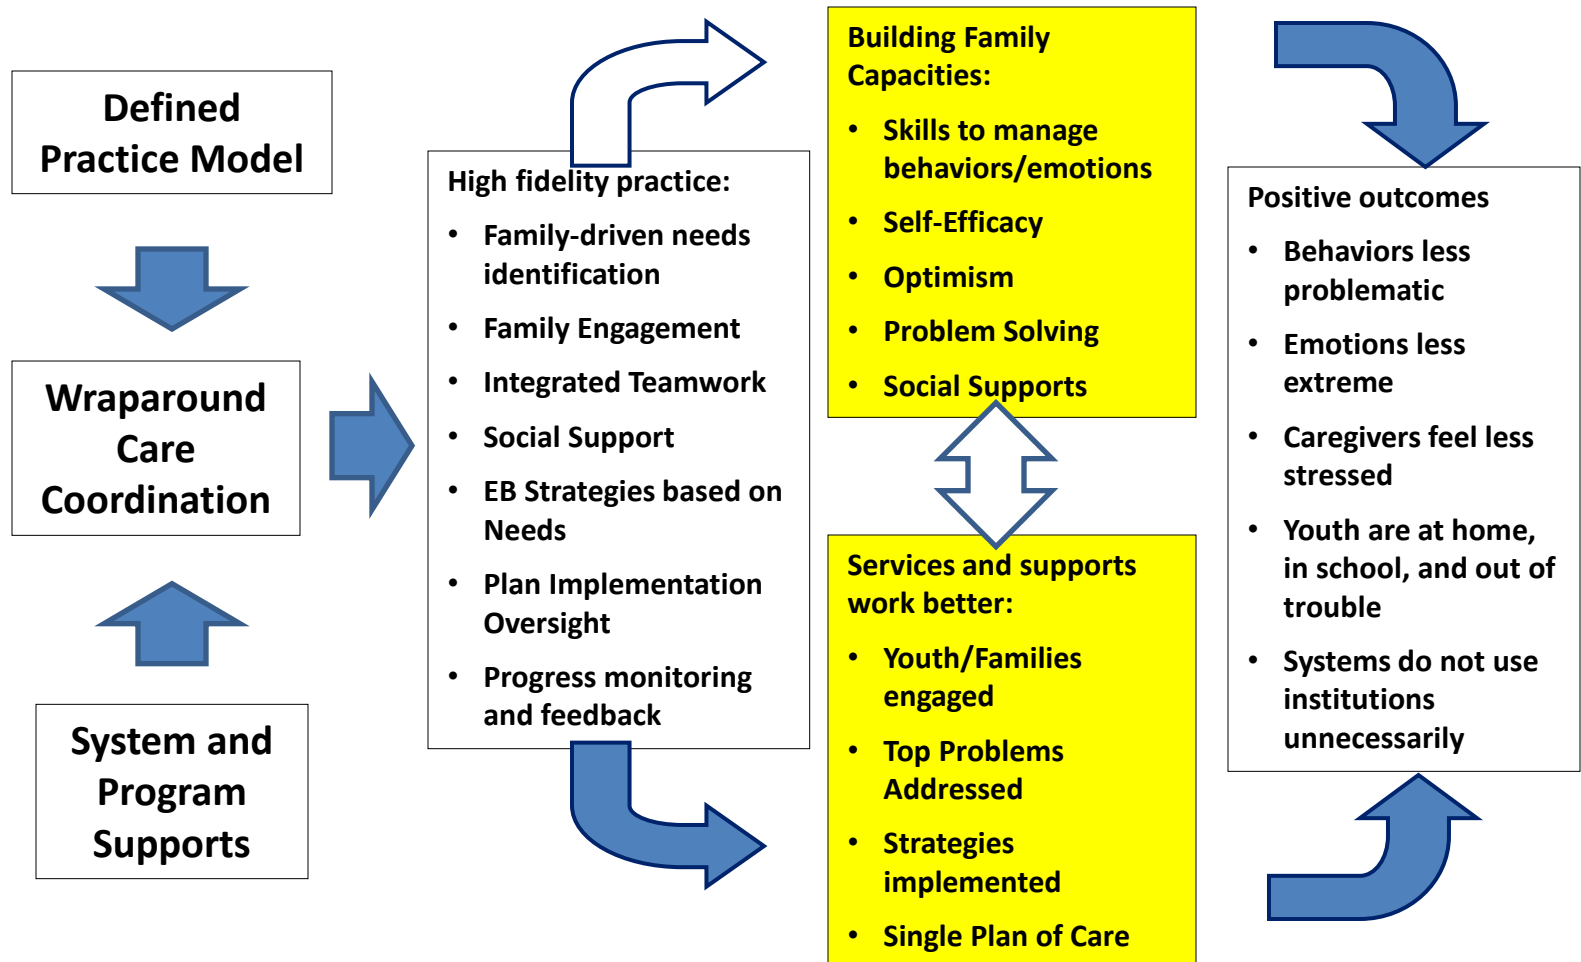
Defined Practice Model

Wraparound Care Coordination

System and Program Supports

High fidelity practice:
• Family-driven needs identification
• Family Engagement
• Integrated Teamwork
• Social Support
• EB Strategies based on Needs
• Plan Implementation Oversight
• Progress monitoring and feedback

Building Family Capacities:
• Skills to manage behaviors/emotions
• Self-Efficacy
• Optimism
• Problem Solving
• Social Supports

Services and supports work better:
• Youth/Families engaged
• Top Problems Addressed
• Strategies implemented
• Single Plan of Care

Positive outcomes
• Behaviors less problematic
• Emotions less extreme
• Caregivers feel less stressed
• Youth are at home, in school, and out of trouble
• Systems do not use institutions unnecessarily